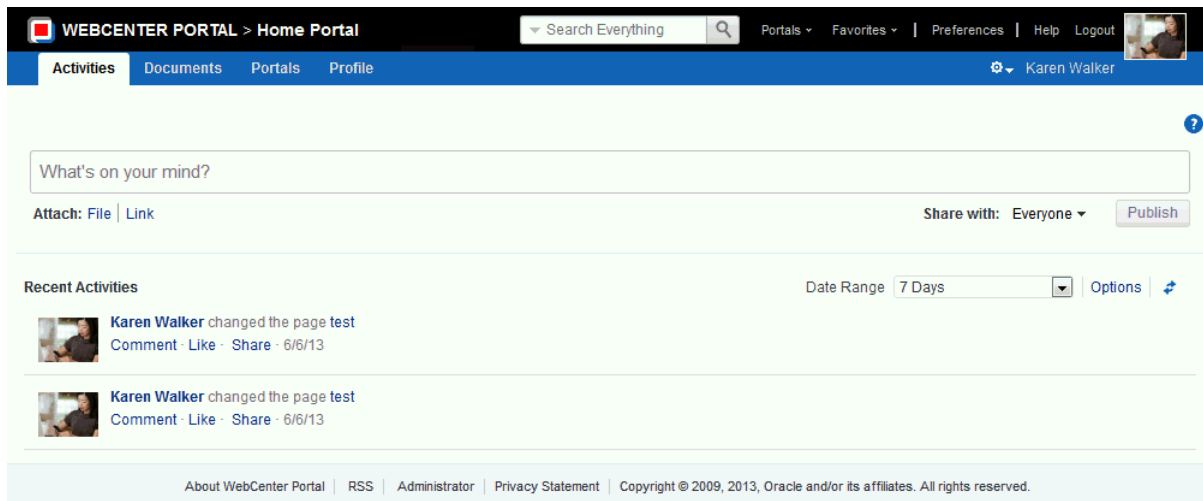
WEBCENTER PORTAL > Home Portal

Search Everything

Portals Favorites | Preferences | Help Logout

Activities Documents Portals Profile

Karen Walker

What's on your mind?

Attach: File | Link

Share with: Everyone

Publish

Recent Activities

Date Range 7 Days

Options

Karen Walker changed the page test
Comment · Like · Share · 6/6/13

Karen Walker changed the page test
Comment · Like · Share · 6/6/13

About WebCenter Portal | RSS | Administrator | Privacy Statement | Copyright © 2009, 2013, Oracle and/or its affiliates. All rights reserved.